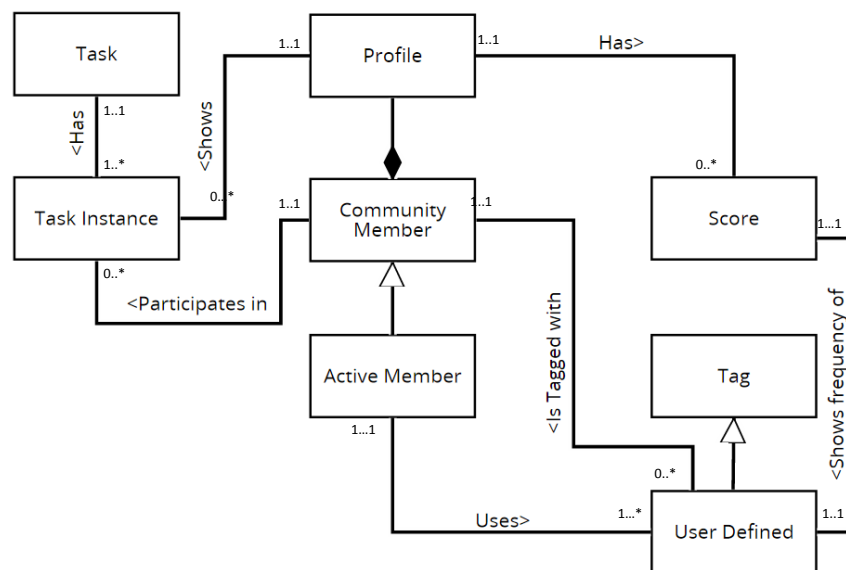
Task

1..1

<Has

1..*

Task Instance

0..*

<Shows

0..*

1..1

Profile

1..1

Has>

0..*

Score

1..1

1..1

Community Member

1..1

<Participates in

0..*

<Is Tagged with

Active Member

1...1

Tag

<Shows frequency of

0..*

Uses>

1...*

User Defined

1..1